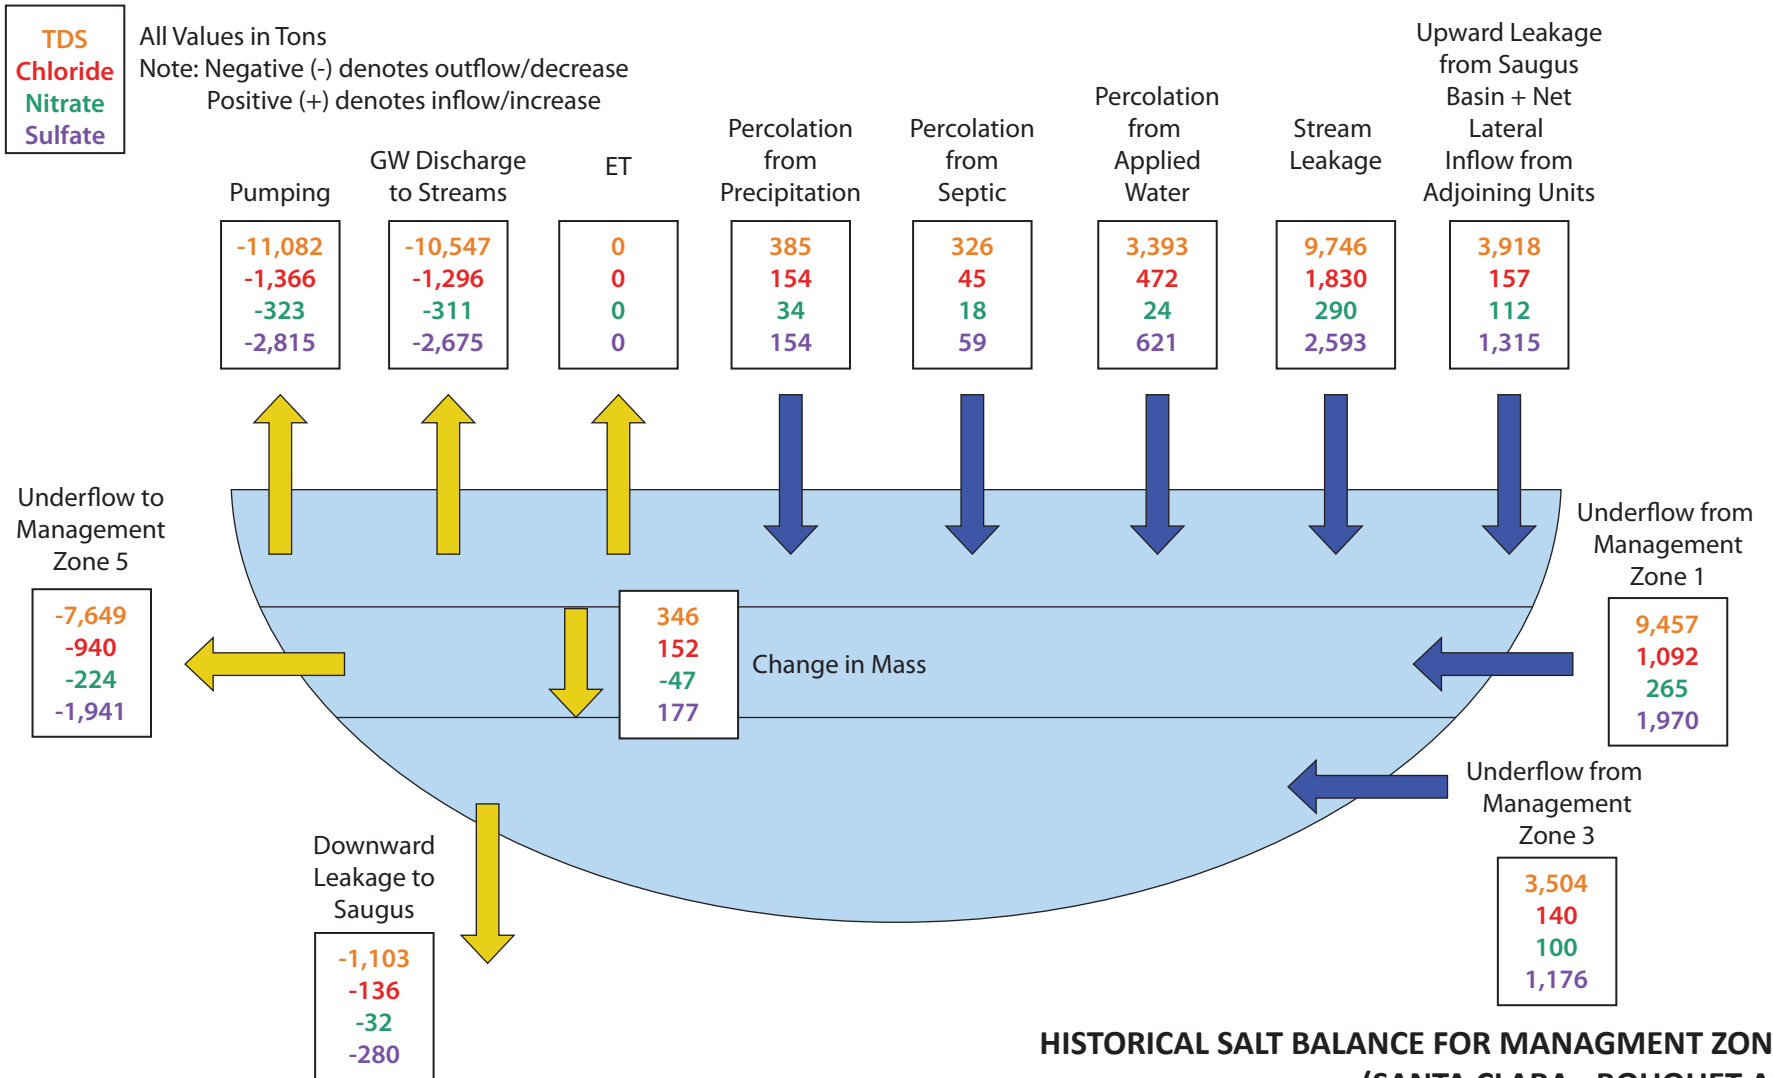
TDS
Chloride
Nitrate
Sulfate

All Values in Tons
Note: Negative (-) denotes outflow/decrease
Positive (+) denotes inflow/increase

Pumping
-11,082
-1,366
-323
-2,815

GW Discharge to Streams
-10,547
-1,296
-311
-2,675

ET
0
0
0
0

Percolation from Precipitation
385
154
34
154

Percolation from Septic
326
45
18
59

Percolation from Applied Water
3,393
472
24
621

Stream Leakage
9,746
1,830
290
2,593

Upward Leakage from Saugus Basin + Net Lateral Inflow from Adjoining Units
3,918
157
112
1,315

Underflow to Management Zone 5
-7,649
-940
-224
-1,941

346
152
-47
177
Change in Mass

Underflow from Management Zone 1
9,457
1,092
265
1,970

Underflow from Management Zone 3
3,504
140
100
1,176

Downward Leakage to Saugus
-1,103
-136
-32
-280

HISTORICAL SALT BALANCE FOR MANAGMENT ZON
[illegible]